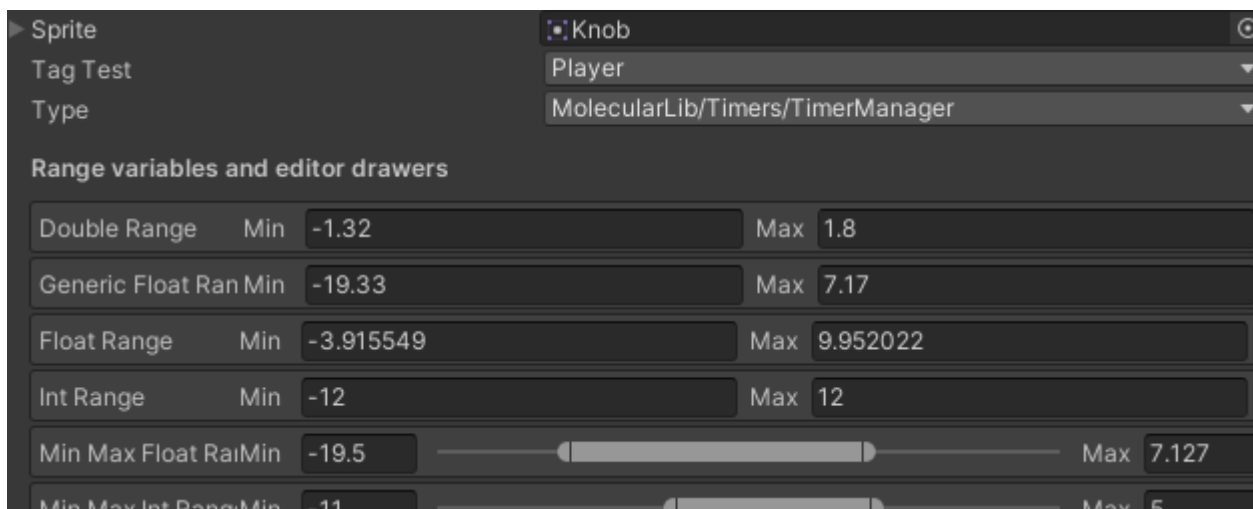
Sprite
Knob
Tag Test
Player
Type
MolecularLib/Timers/TimerManager

Range variables and editor drawers

Double Range Min -1.32 Max 1.8
Generic Float Ran Min -19.33 Max 7.17
Float Range Min -3.915549 Max 9.952022
Int Range Min -12 Max 12
Min Max Float RaıMin -19.5 Max 7.127
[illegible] -11 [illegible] 5